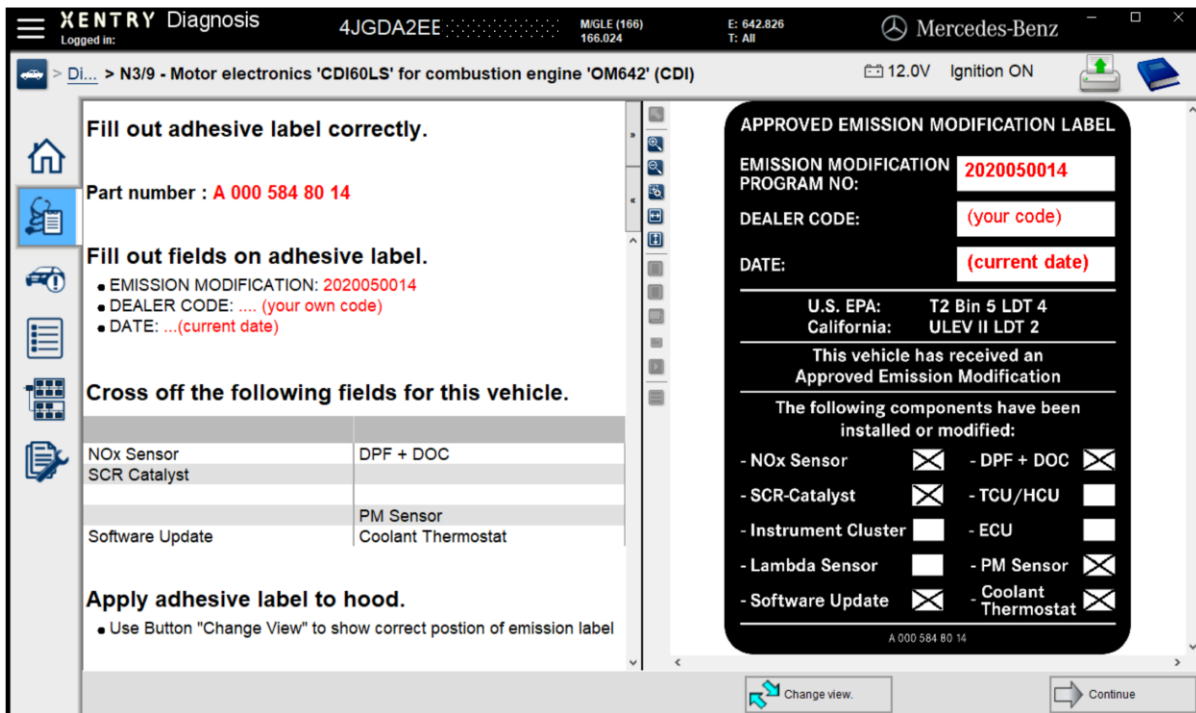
XENTRY Diagnosis
Logged in:

4JGDA2EE

M/GLE (166)
166.024

E: 642.826
T: All

Mercedes-Benz

> Di... > N3/9 - Motor electronics 'CDI60LS' for combustion engine 'OM642' (CDI)

12.0V Ignition ON

Fill out adhesive label correctly.

Part number : A 000 584 80 14

Fill out fields on adhesive label.

- EMISSION MODIFICATION: 2020050014
- DEALER CODE: .... (your own code)
- DATE: ...(current date)

Cross off the following fields for this vehicle.

| | |
|---|---|
| NOx Sensor | DPF + DOC |
| SCR Catalyst | |
| | |
| | PM Sensor |
| Software Update | Coolant Thermostat |

Apply adhesive label to hood.

- Use Button "Change View" to show correct postion of emission label

APPROVED EMISSION MODIFICATION LABEL

EMISSION MODIFICATION PROGRAM NO: 2020050014

DEALER CODE: (your code)

DATE: (current date)

U.S. EPA: T2 Bin 5 LDT 4
California: ULEV II LDT 2

This vehicle has received an Approved Emission Modification

The following components have been installed or modified:

- NOx Sensor
- DPF + DOC
- SCR-Catalyst
- TCU/HCU
- Instrument Cluster
- ECU
- Lambda Sensor
- PM Sensor
- Software Update
- Coolant Thermostat

A 000 584 80 14

Change view.

Continue